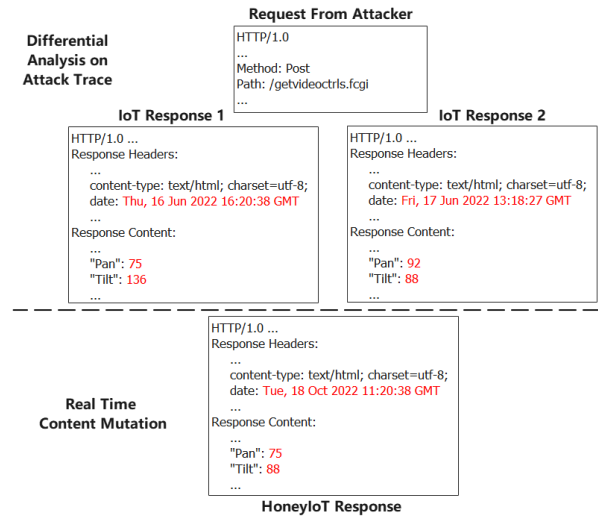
Differential Analysis on Attack Trace

Request From Attacker

HTTP/1.0
...
Method: Post
Path: /getvideoctrls.fcgi
...

IoT Response 1

HTTP/1.0 ...
Response Headers:
...
content-type: text/html; charset=utf-8;
date: Thu, 16 Jun 2022 16:20:38 GMT
...
Response Content:
...
"Pan": 75
"Tilt": 136
...

IoT Response 2

HTTP/1.0 ...
Response Headers:
...
content-type: text/html; charset=utf-8;
date: Fri, 17 Jun 2022 13:18:27 GMT
...
Response Content:
...
"Pan": 92
"Tilt": 88
...

Real Time Content Mutation

HTTP/1.0 ...
Response Headers:
...
content-type: text/html; charset=utf-8;
date: Tue, 18 Oct 2022 11:20:38 GMT
...
Response Content:
...
"Pan": 75
"Tilt": 88
...

HoneyIoT Response